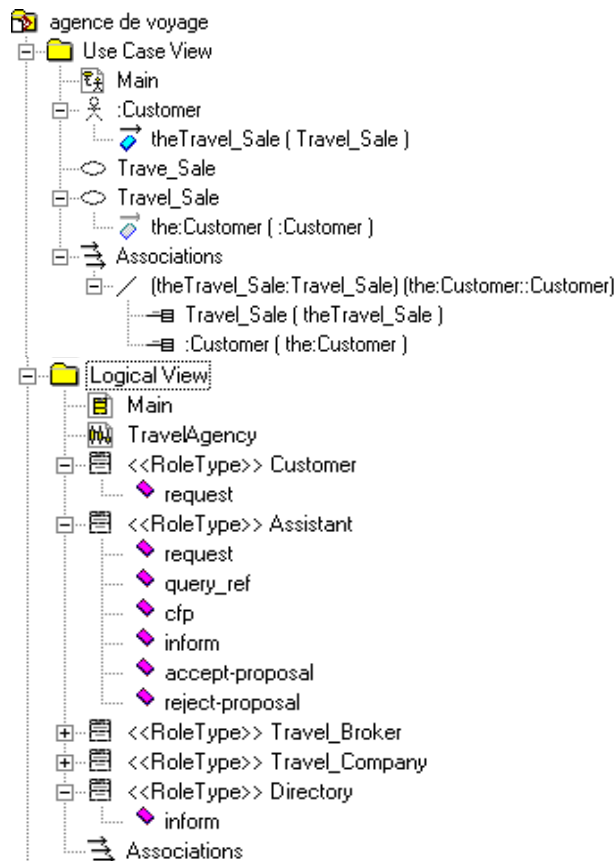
agence de voyage
Use Case View
Main
:Customer
theTravel_Sale ( Travel_Sale )
Trave_Sale
Travel_Sale
the:Customer ( :Customer )
Associations
(theTravel_Sale:Travel_Sale) (the:Customer::Customer)
Travel_Sale ( theTravel_Sale )
:Customer ( the:Customer )
Logical View
Main
TravelAgency
<<RoleType>> Customer
request
<<RoleType>> Assistant
request
query_ref
cfp
inform
accept-proposal
reject-proposal
<<RoleType>> Travel_Broker
<<RoleType>> Travel_Company
<<RoleType>> Directory
inform
Associations